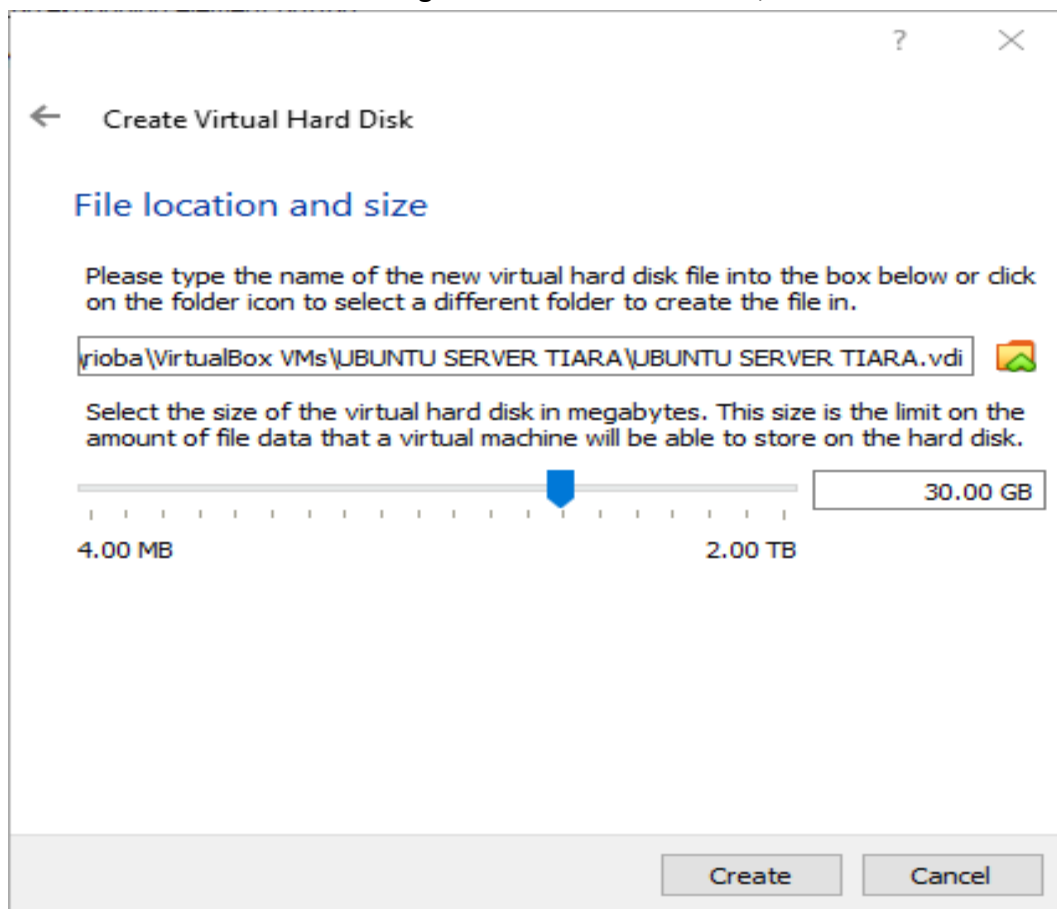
?

Create Virtual Hard Disk

File location and size

Please type the name of the new virtual hard disk file into the box below or click on the folder icon to select a different folder to create the file in.

rioba\VirtualBox VMs\UBUNTU SERVER TIARA\UBUNTU SERVER TIARA.vdi

Select the size of the virtual hard disk in megabytes. This size is the limit on the amount of file data that a virtual machine will be able to store on the hard disk.

30.00 GB

4.00 MB

2.00 TB

Create

Cancel